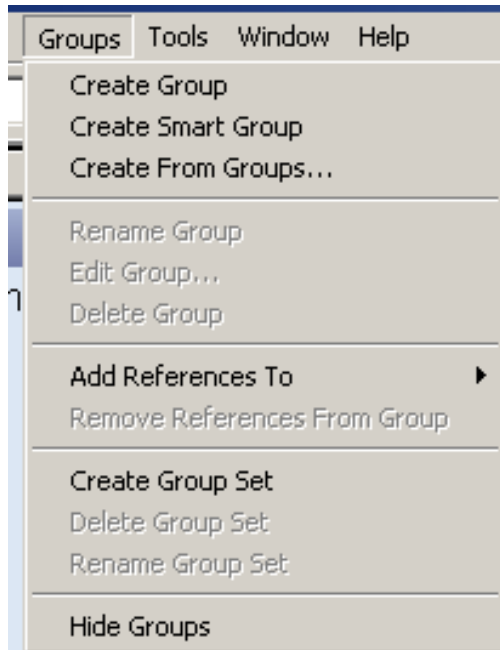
Groups Tools Window Help

Create Group
Create Smart Group
Create From Groups...

Rename Group
Edit Group...
Delete Group

Add References To
Remove References From Group

Create Group Set
Delete Group Set
Rename Group Set

Hide Groups